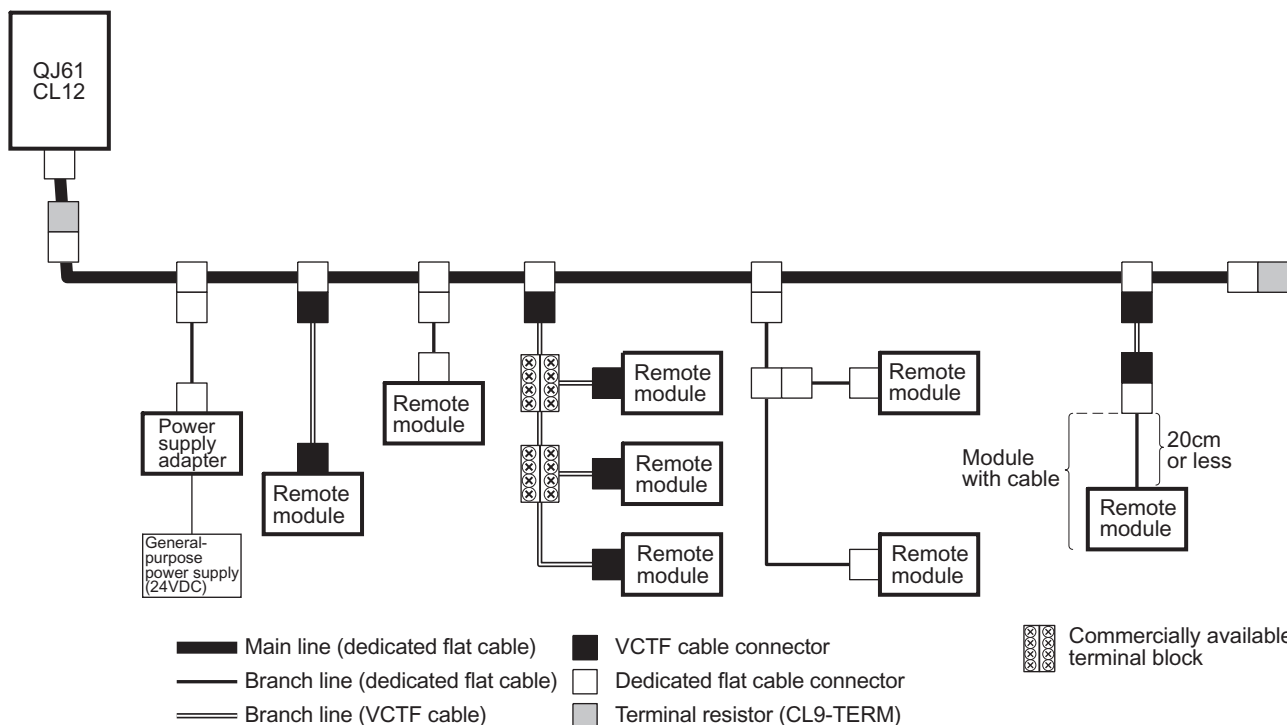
QJ61
CL12

Power supply adapter

General-purpose power supply (24VDC)

Remote module

Remote module

Remote module

Remote module

Remote module

Remote module

Remote module

Module with cable

20cm or less

Remote module

Main line (dedicated flat cable)
Branch line (dedicated flat cable)
Branch line (VCTF cable)

VCTF cable connector
Dedicated flat cable connector
Terminal resistor (CL9-TERM)

Commercially available terminal block